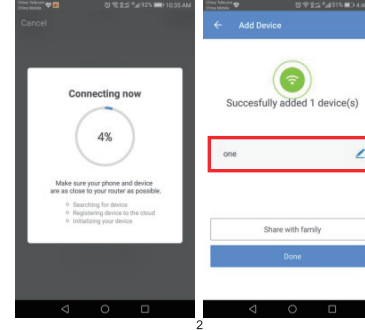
China Telecom
China Mobile
92% 10:35 AM
Cancel

Connecting now

4%

Make sure your phone and device are as close to your router as possible.

Searching for device
Registering device to the cloud
Initializing your device

China Telecom
China Mobile
91% 4
Add Device

Succesfully added 1 device(s)

one

Share with family

Done

2